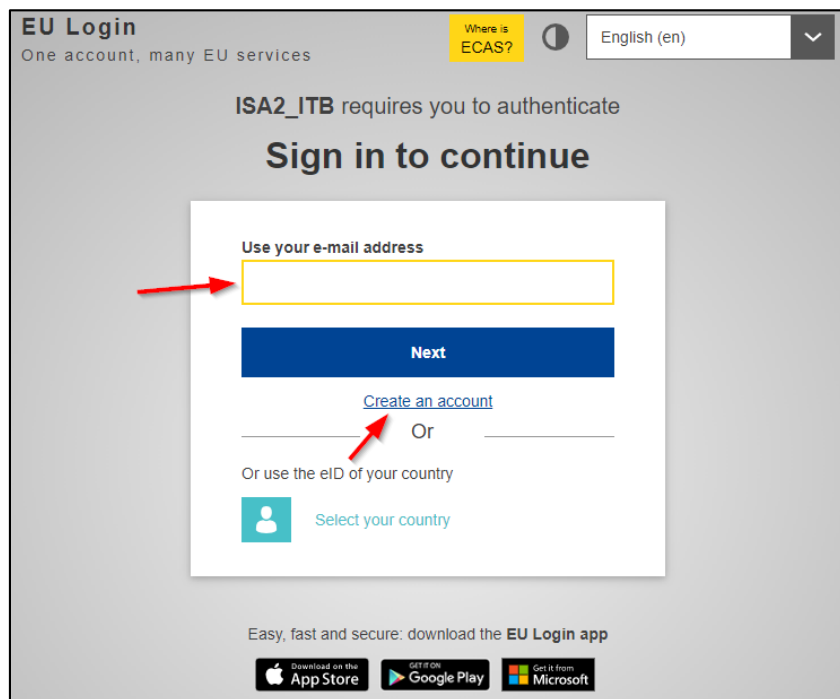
EU Login
One account, many EU services

Where is ECAS?

English (en)

ISA2_ITB requires you to authenticate

Sign in to continue

Use your e-mail address

Next

Create an account

Or

Or use the eID of your country

Select your country

Easy, fast and secure: download the EU Login app

Download on the App Store

GET IT ON Google Play

Get it from Microsoft